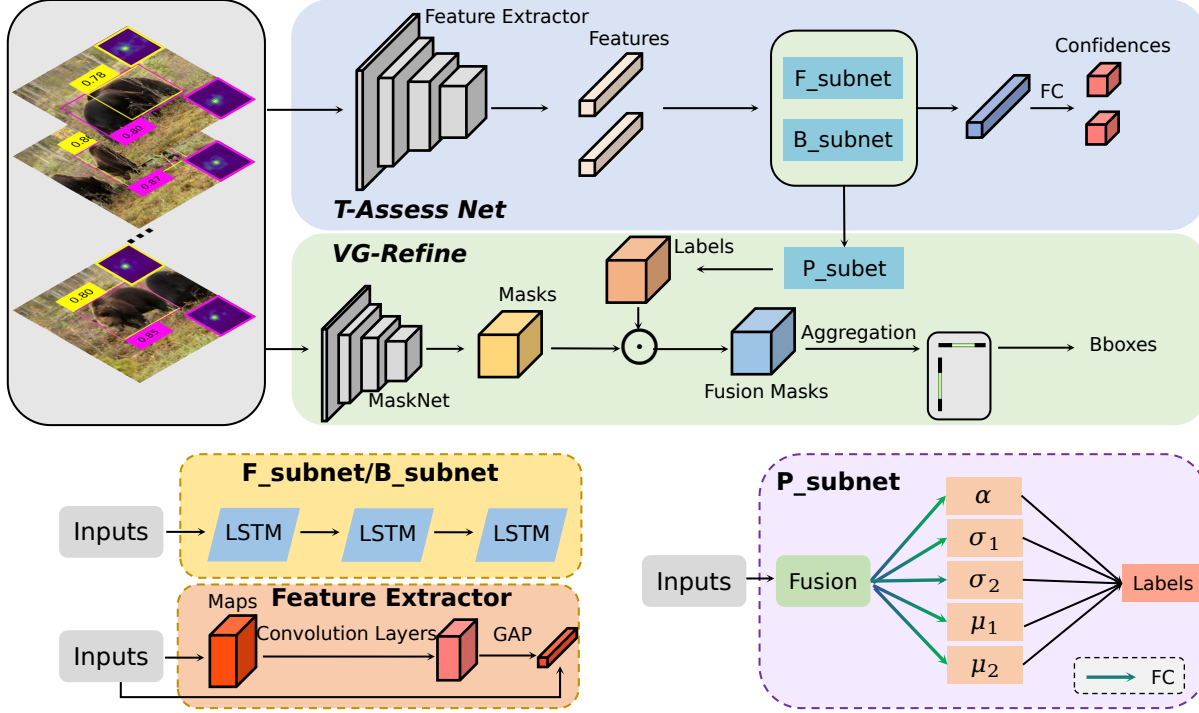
0.78
0.80
0.90
0.87
0.80
0.85

Feature Extractor
Features
F_subnet
B_subnet
Confidences
FC
T-Assess Net

VG-Refine
Labels
P_subet
Masks
$\odot$
Aggregation
Bboxes
MaskNet
Fusion Masks

F_subnet/B_subnet
Inputs
LSTM
LSTM
LSTM

Feature Extractor
Maps
Convolution Layers
GAP
Inputs

P_subnet
Inputs
Fusion
$\alpha$
$\sigma_1$
$\sigma_2$
$\mu_1$
$\mu_2$
Labels
FC